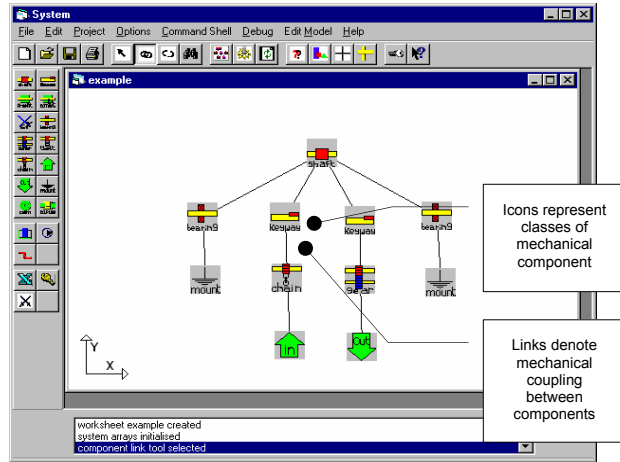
System

File Edit Project Options Command Shell Debug Edit Model Help

example

shaft

bearing

keyway

keyway

bearing

mount

chain

gear

mount

in

out

Y

X

Icons represent classes of mechanical component

Links denote mechanical coupling between components

worksheet example created
system arrays initialised
component link tool selected